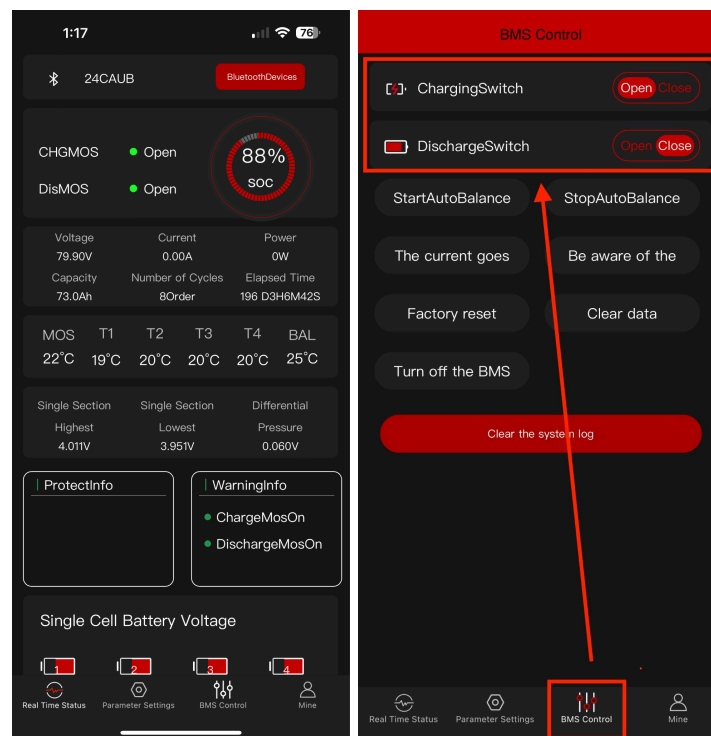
1:17

76

24CAUB

BluetoothDevices

CHGMOS Open

DisMOS Open

88%

SOC

| Voltage | Current | Power |
|---|---|---|
| 79.90V | 0.00A | 0W |
| Capacity | Number of Cycles | Elapsed Time |
| 73.0Ah | 8Order | 196 D3H6M42S |

| MOS | T1 | T2 | T3 | T4 | BAL |
|---|---|---|---|---|---|
| 22°C | 19°C | 20°C | 20°C | 20°C | 25°C |

| Single Section Highest | Single Section Lowest | Differential Pressure |
|---|---|---|
| 4.011V | 3.951V | 0.060V |

ProtectInfo

WarningInfo

ChargeMosOn

DischargeMosOn

Single Cell Battery Voltage

1 2 3 4

Real Time Status Parameter Settings BMS Control Mine

BMS Control

ChargingSwitch Open Close

DischargeSwitch Open Close

StartAutoBalance

StopAutoBalance

The current goes

Be aware of the

Factory reset

Clear data

Turn off the BMS

Clear the system log

Real Time Status Parameter Settings BMS Control Mine